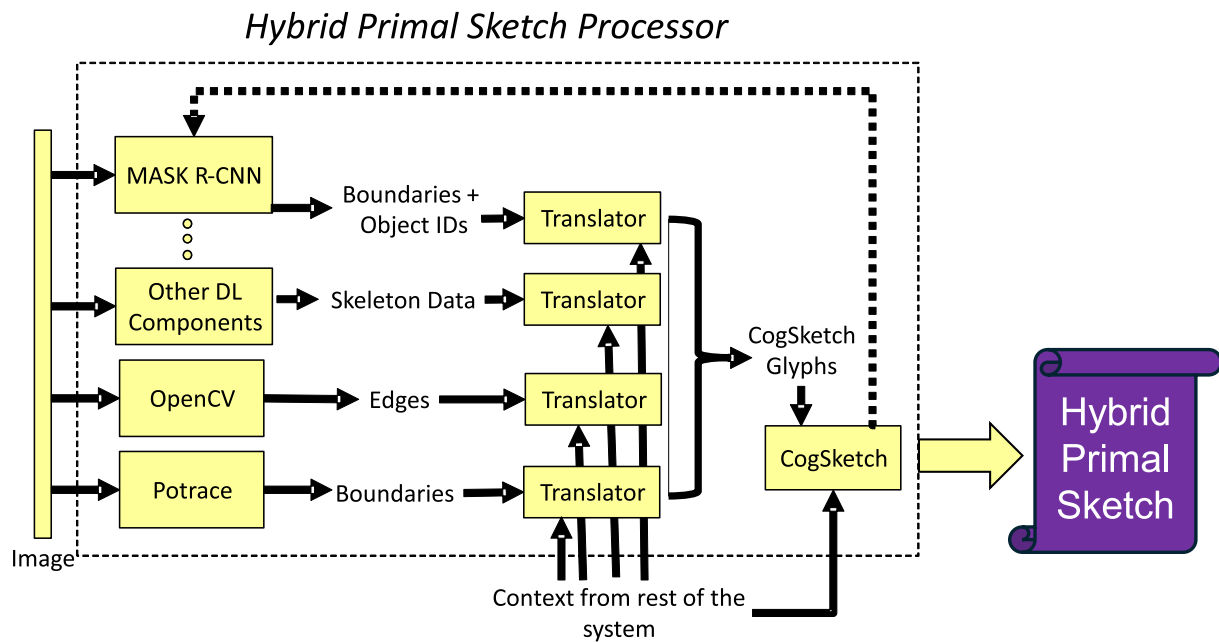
Hybrid Primal Sketch Processor

Image

MASK R-CNN

Other DL Components

OpenCV

Potrace

Boundaries + Object IDs

Skeleton Data

Edges

Boundaries

Translator

Translator

Translator

Translator

CogSketch Glyphs

CogSketch

Context from rest of the system

Hybrid Primal Sketch